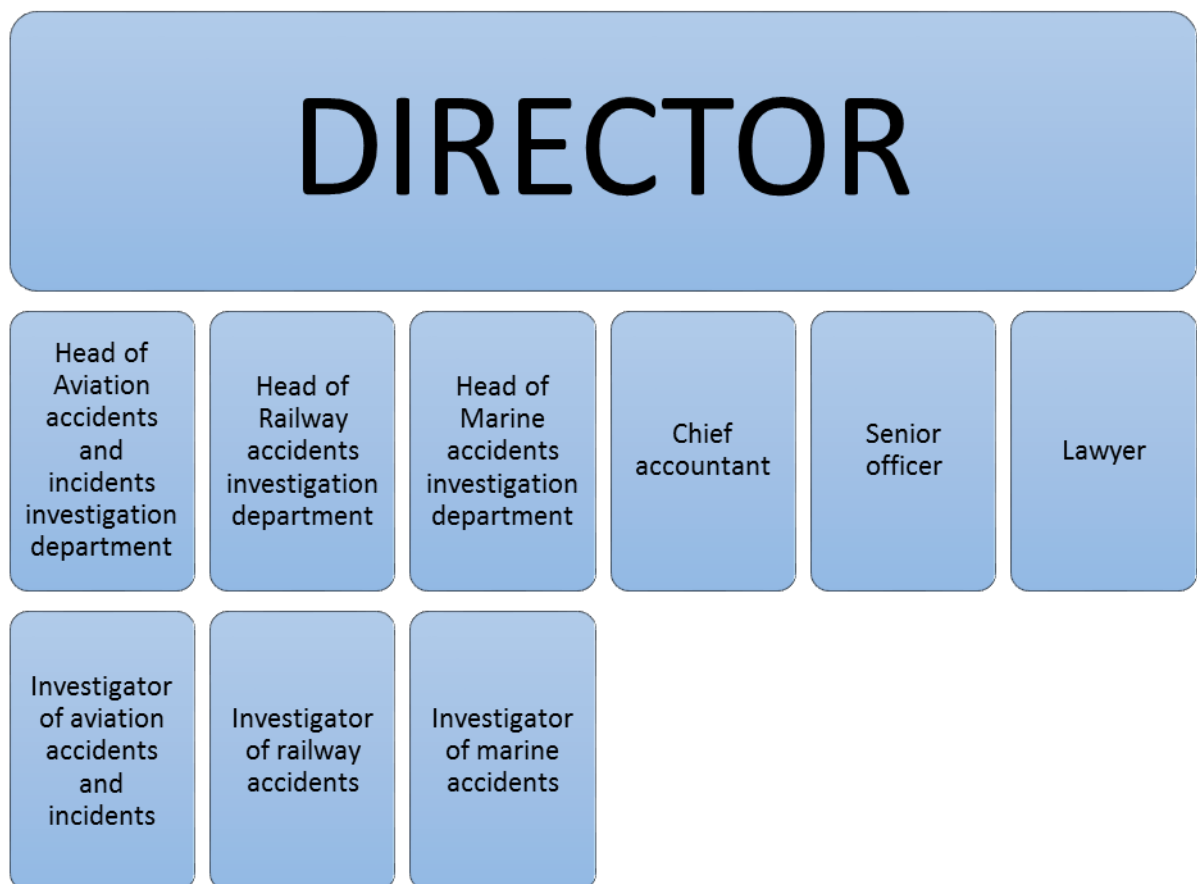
DIRECTOR

Head of Aviation accidents and incidents investigation department

Head of Railway accidents investigation department

Head of Marine accidents investigation department

Chief accountant

Senior officer

Lawyer

Investigator of aviation accidents and incidents

Investigator of railway accidents

Investigator of marine accidents